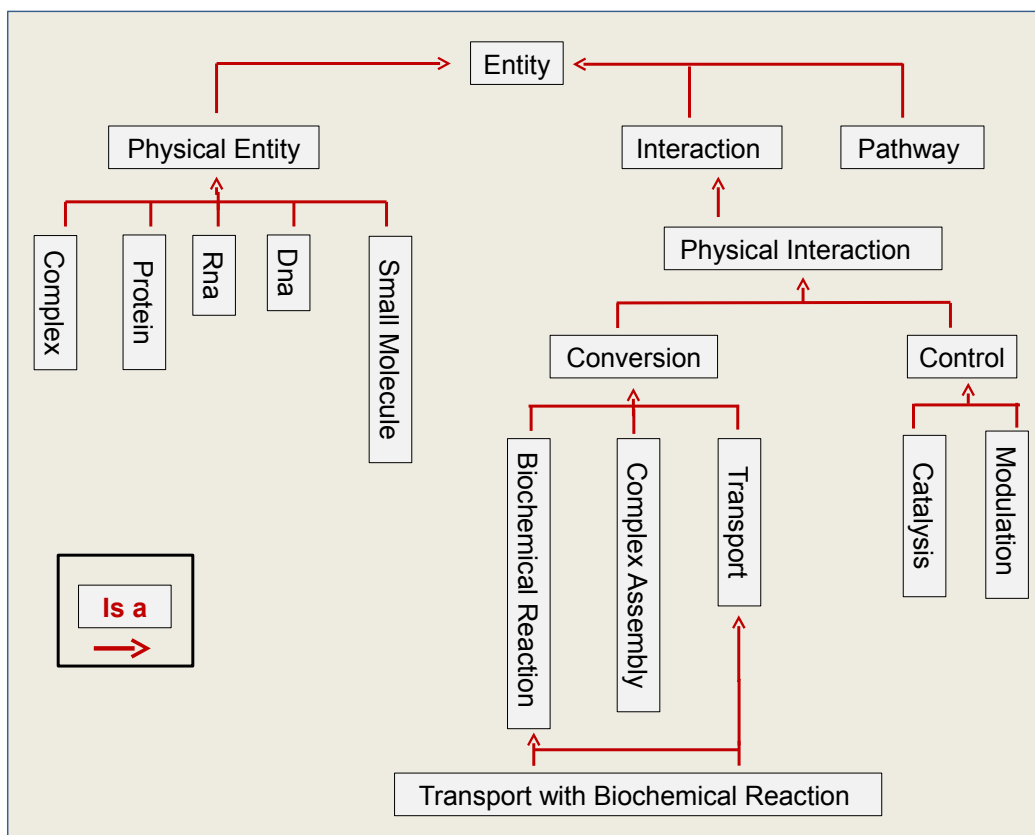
Entity

Physical Entity

Complex

Protein

Rna

Dna

Small Molecule

Interaction

Pathway

Physical Interaction

Conversion

Control

Biochemical Reaction

Complex Assembly

Transport

Catalysis

Modulation

Is a

Transport with Biochemical Reaction